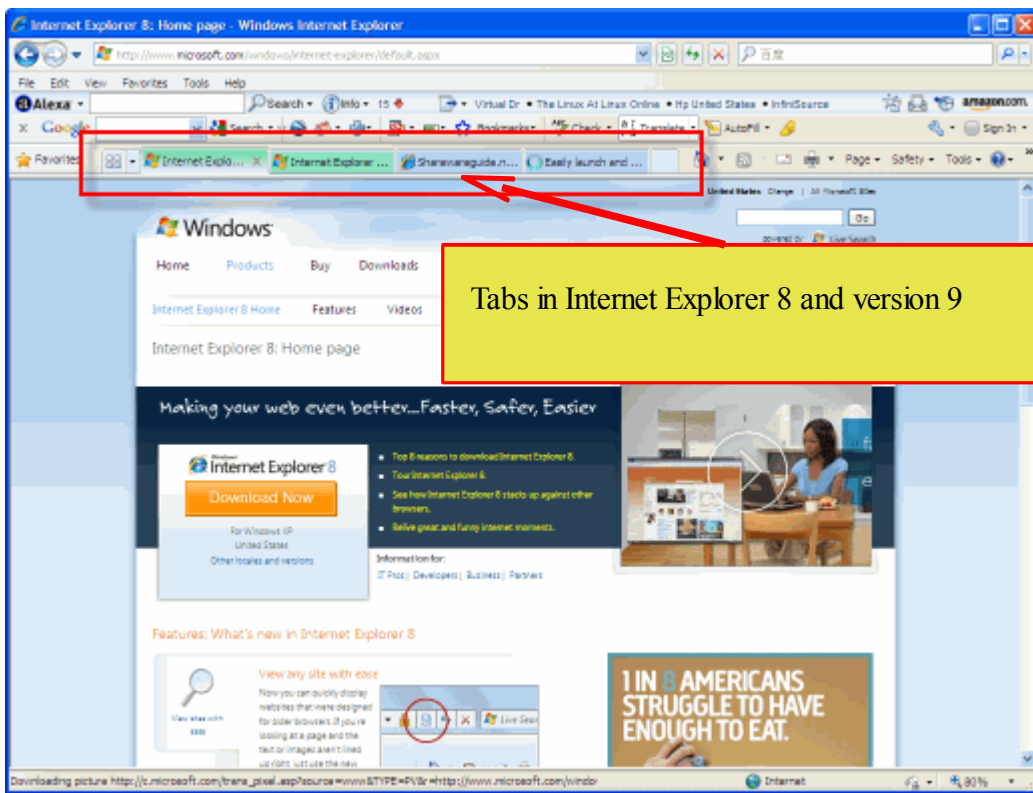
Internet Explorer 8: Home page - Windows Internet Explorer

http://www.microsoft.com/windows/internet-explorer/default.aspx

百度

File Edit View Favorites Tools Help

Alexa Search Info 15 Virtual Dr The Linux At Linux Online Hp United States InfiniSource amazon.com

Google Search Bookmarks Check Translate AutoFill Sign In

Favorites Internet Explo... Internet Explorer ... Sharewareguide.n... Easily launch and ...

Page Safety Tools

United States Change | All Microsoft Sites

Go

Windows

Home Products Buy Downloads

Internet Explorer 8 Home Features Videos

Internet Explorer 8: Home page

Tabs in Internet Explorer 8 and version 9

Making your web even better...Faster, Safer, Easier

Internet Explorer 8

Download Now

For Windows XP
United States
Other locales and versions

Top 8 reasons to download Internet Explorer 8.
Tour Internet Explorer 8.
See how Internet Explorer 8 stacks up against other browsers.
Relive great and funny internet moments.

Information for:
IT Pros | Developers | Business | Partners

Features: What's new in Internet Explorer 8

View any site with ease

Now you can quickly display websites that were designed for older browsers. If you're looking at a page and the text or images aren't lined up right, just use the new

View sites with ease

Live Search

1 IN 8 AMERICANS STRUGGLE TO HAVE ENOUGH TO EAT.

Downloading picture http://c.microsoft.com/trans_pixel.asp?source=www&TYPE=PV&r=http://www.microsoft.com/windo

Internet

80%